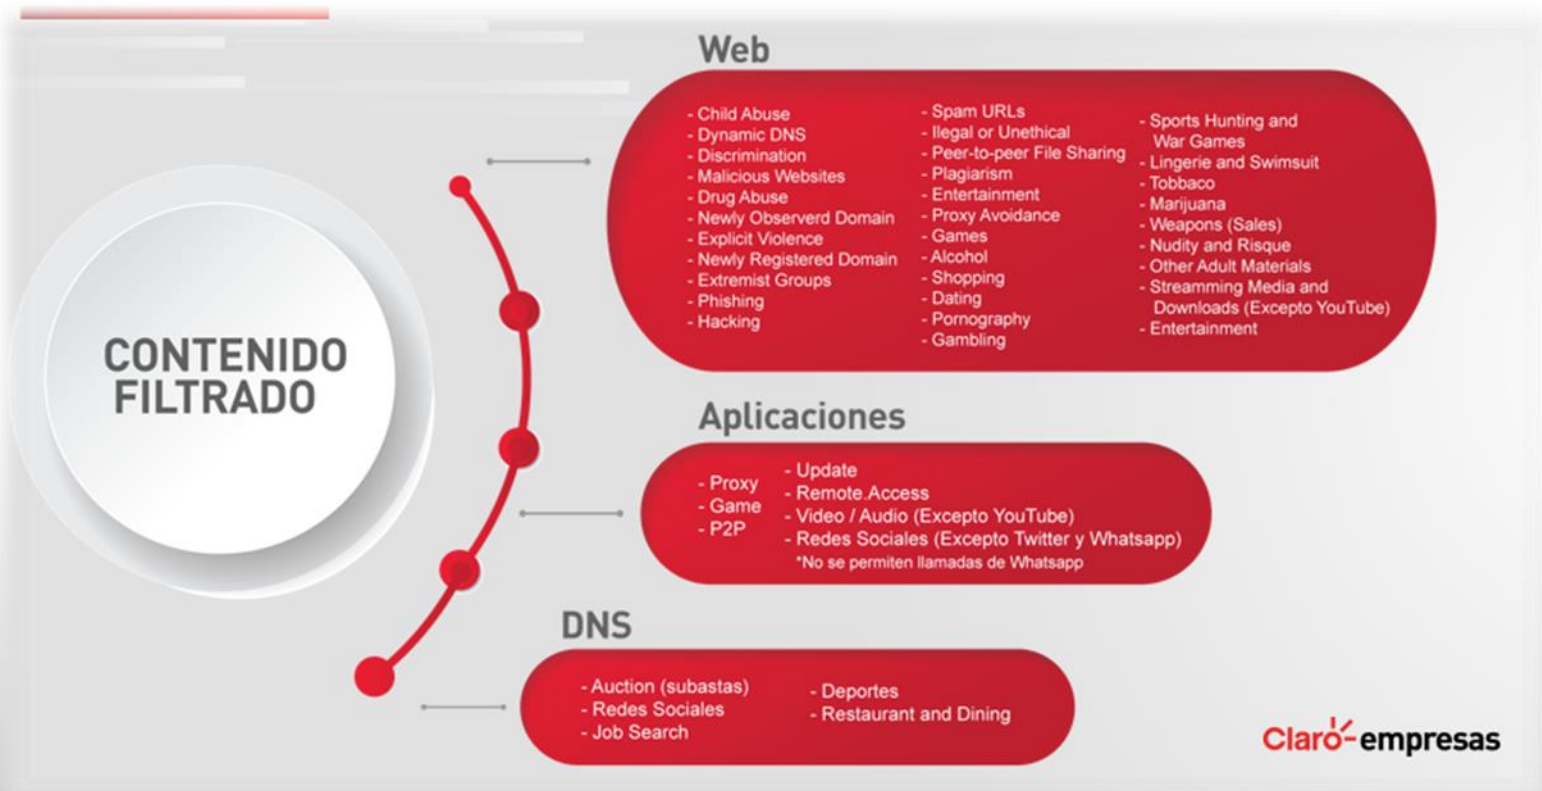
CONTENIDO FILTRADO

Web

- Child Abuse
- Dynamic DNS
- Discrimination
- Malicious Websites
- Drug Abuse
- Newly Observerd Domain
- Explicit Violence
- Newly Registered Domain
- Extremist Groups
- Phishing
- Hacking

- Spam URLs
- Ilegal or Unethical
- Peer-to-peer File Sharing
- Plagiarism
- Entertainment
- Proxy Avoidance
- Games
- Alcohol
- Shopping
- Dating
- Pornography
- Gambling

- Sports Hunting and War Games
- Lingerie and Swimsuit
- Tobbaco
- Marijuana
- Weapons (Sales)
- Nudity and Risque
- Other Adult Materials
- Streamming Media and Downloads (Excepto YouTube)
- Entertainment

Aplicaciones

- Proxy
- Game
- P2P

- Update
- Remote.Access
- Video / Audio (Excepto YouTube)
- Redes Sociales (Excepto Twitter y Whatsapp)
*No se permiten llamadas de Whatsapp

DNS

- Auction (subastas)
- Redes Sociales
- Job Search

- Deportes
- Restaurant and Dining

Claro empresas